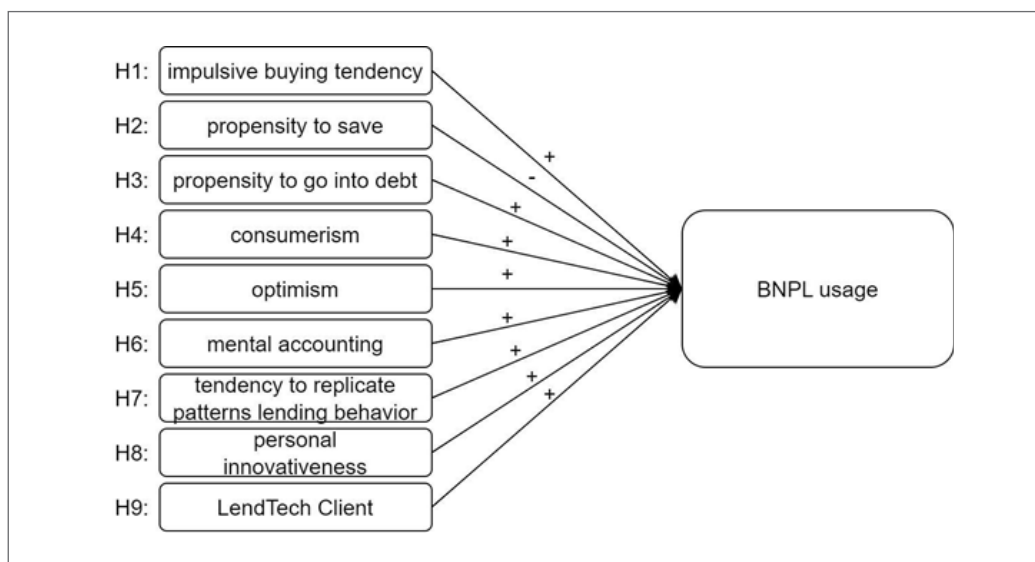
H1: impulsive buying tendency
H2: propensity to save
H3: propensity to go into debt
H4: consumerism
H5: optimism
H6: mental accounting
H7: tendency to replicate patterns lending behavior
H8: personal innovativeness
H9: LendTech Client

+
-
+
+
+
+
+
+
+

BNPL usage